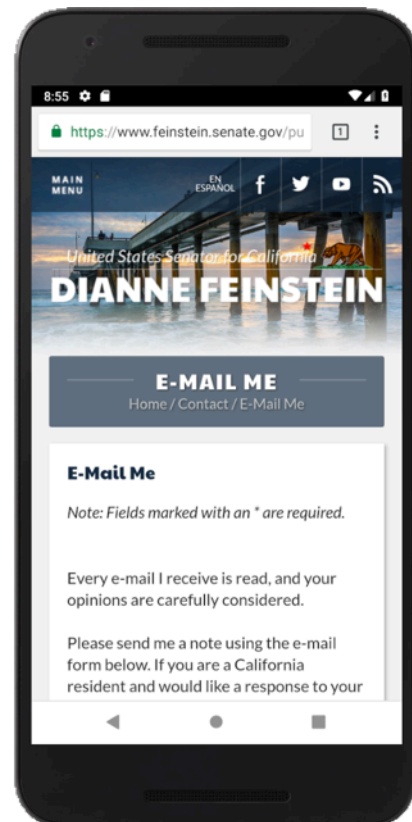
8:55

https://www.feinstein.senate.gov/pu

1

MAIN MENU

EN ESPAÑOL

United States Senator for California

DIANNE FEINSTEIN

E-MAIL ME

Home / Contact / E-Mail Me

E-Mail Me

Note: Fields marked with an * are required.

Every e-mail I receive is read, and your opinions are carefully considered.

Please send me a note using the e-mail form below. If you are a California resident and would like a response to your